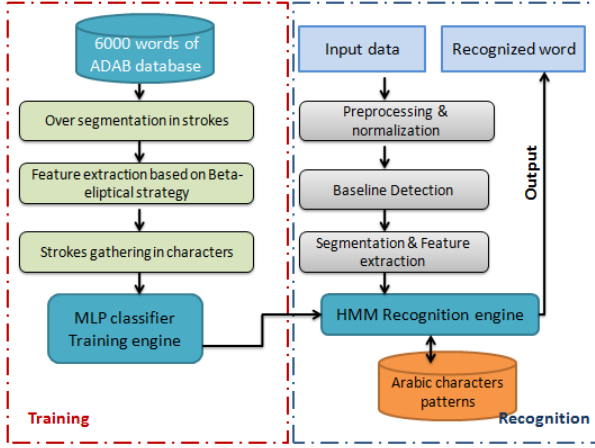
6000 words of ADAB database

Over segmentation in strokes

Feature extraction based on Beta-eliptical strategy

Strokes gathering in characters

MLP classifier Training engine

Training

Input data

Recognized word

Preprocessing & normalization

Baseline Detection

Segmentation & Feature extraction

Output

HMM Recognition engine

Arabic characters patterns

Recognition